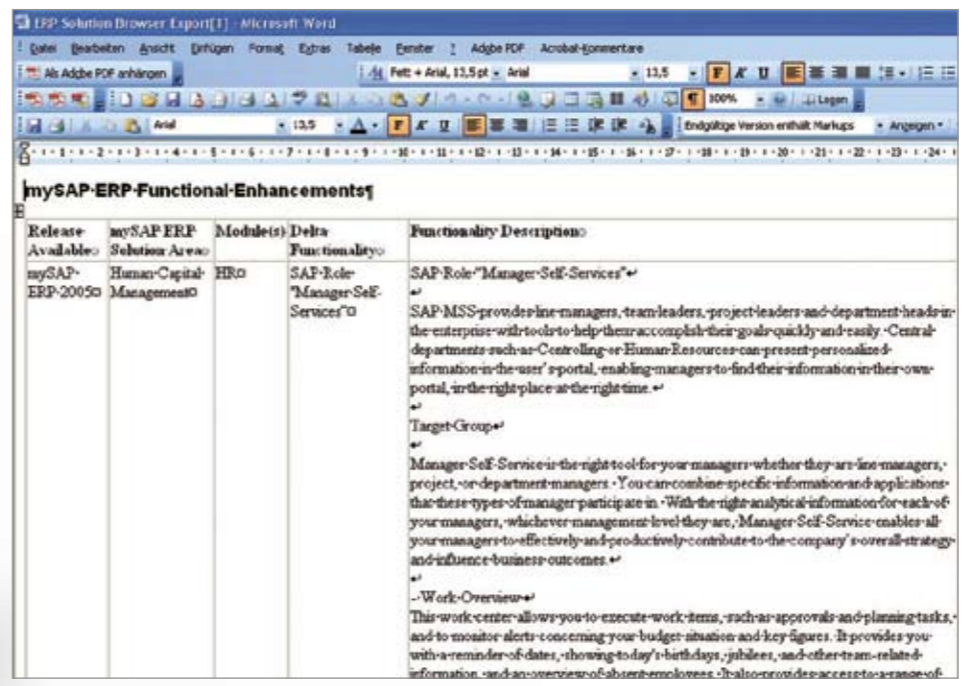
ERP Solution Browser Export[1] - Microsoft Word

Datei Bearbeiten Ansicht Einfügen Format Extras Tabelle Fenster ? Adobe PDF Acrobat-Kommentare

Als Adobe PDF anhängen

Fett + Arial, 13,5 pt Arial 13,5

100% Lesen

Arial 13,5 Endgültige Version enthält Markups Anzeigen

mySAP·ERP·Functional·Enhancements¶

| Release Available | mySAP ERP Solution Area | Module(s) | Delta Functionality | Functionality Description |
|---|---|---|---|---|
| mySAP-ERP-2005 | Human-Capital-Management | HR | SAP-Role-"Manager-Self-Services" | SAP·Role·"Manager·Self·Services"<br><br>SAP·MSS·provides·line·managers,·team·leaders,·project·leaders·and·department·heads·in·the·enterprise·with·tools·to·help·them·accomplish·their·goals·quickly·and·easily.·Central·departments·such·as·Controlling·or·Human·Resources·can·present·personalized·information·in·the·user's·portal,·enabling·managers·to·find·their·information·in·their·own·portal,·in·the·right·place·at·the·right·time.<br><br>Target·Group<br><br>Manager·Self-Service·is·the·right·tool·for·your·managers·whether·they·are·line·managers,·project,·or·department·managers.·You·can·combine·specific·information·and·applications·that·these·types·of·manager·participate·in.·With·the·right·analytical·information·for·each·of·your·managers,·whichever·management·level·they·are,·Manager·Self-Service·enables·all·your·managers·to·effectively·and·productively·contribute·to·the·company's·overall·strategy·and·influence·business·outcomes.<br><br>-·Work·Overview<br>This·work·center·allows·you·to·execute·work·items,·such·as·approvals·and·planning·tasks,·and·to·monitor·alerts·concerning·your·budget·situation·and·key·figures.·It·provides·you·with·a·reminder·of·dates,·showing·today's·birthdays,·jubilees,·and·other·team-related·information,·and·an·overview·of·absent·employees.·It·also·provides·access·to·a·range·of· |